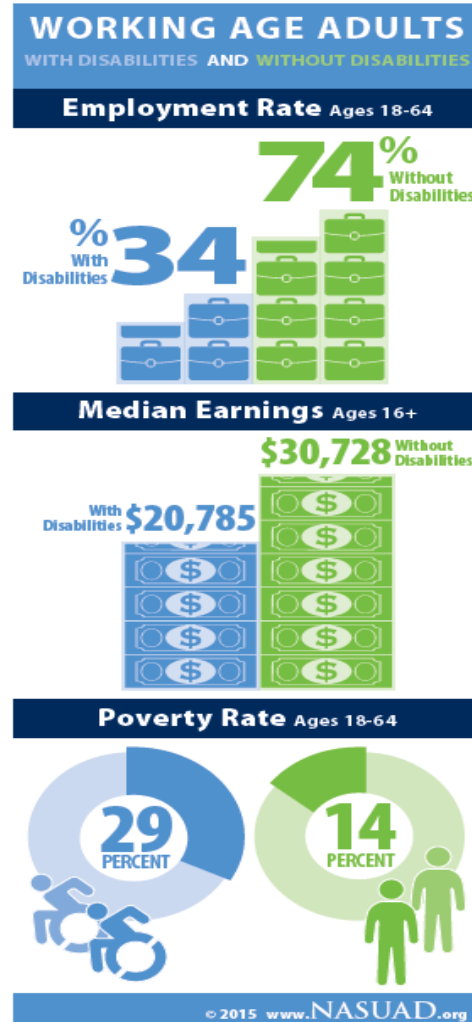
WORKING AGE ADULTS
WITH DISABILITIES AND WITHOUT DISABILITIES

Employment Rate Ages 18-64

74% Without Disabilities

% With Disabilities 34

Median Earnings Ages 16+

$30,728 Without Disabilities

With Disabilities $20,785

Poverty Rate Ages 18-64

29 PERCENT

14 PERCENT

©2015 www.NASUAD.org